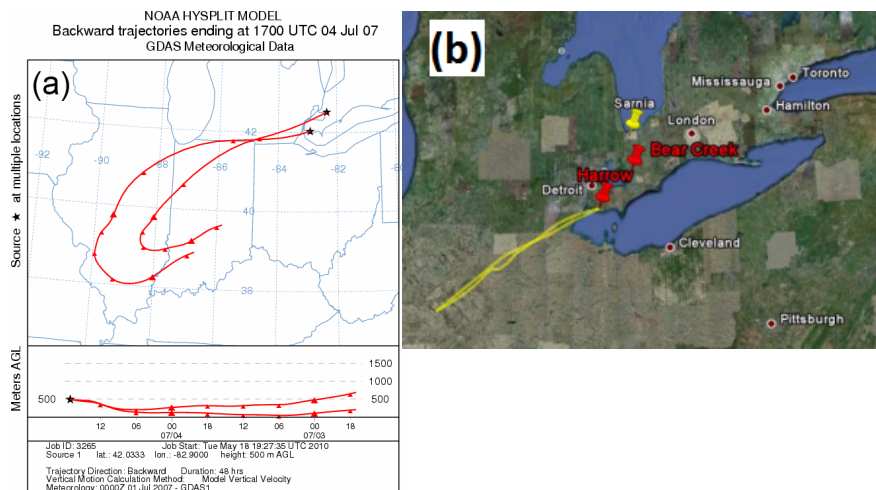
NOAA HYSPLIT MODEL
Backward trajectories ending at 1700 UTC 04 Jul 07
GDAS Meteorological Data

(a)

Source ★ at multiple locations

-92
-90
-88
-86
-84
-82
-80
42
40
38

Meters AGL

500

1500
1000
500

12
06
00
18
12
06
00
18
07/04
07/03

Job ID: 3265   Job Start: Tue May 18 19:27:35 UTC 2010
Source 1   lat.: 42.0333   lon.: -82.9000   height: 500 m AGL

Trajectory Direction: Backward   Duration: 48 hrs
Vertical Motion Calculation Method:   Model Vertical Velocity
Meteorology: 0000Z 01 Jul 2007 - GDAS1

(b)
Mississauga
Toronto
Hamilton
Sarnia
London
Bear Creek
Harrow
Detroit
Cleveland
Pittsburgh